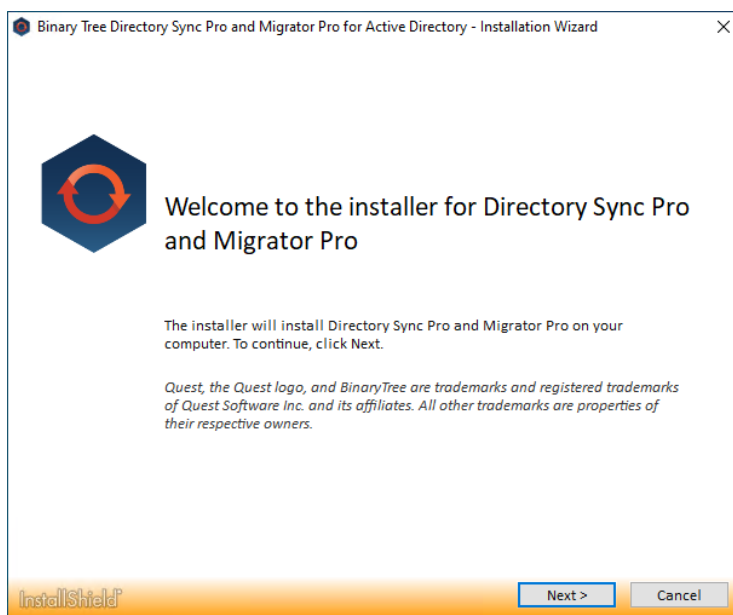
Binary Tree Directory Sync Pro and Migrator Pro for Active Directory - Installation Wizard

Welcome to the installer for Directory Sync Pro and Migrator Pro

The installer will install Directory Sync Pro and Migrator Pro on your computer. To continue, click Next.

Quest, the Quest logo, and BinaryTree are trademarks and registered trademarks of Quest Software Inc. and its affiliates. All other trademarks are properties of their respective owners.

InstallShield

Next >

Cancel